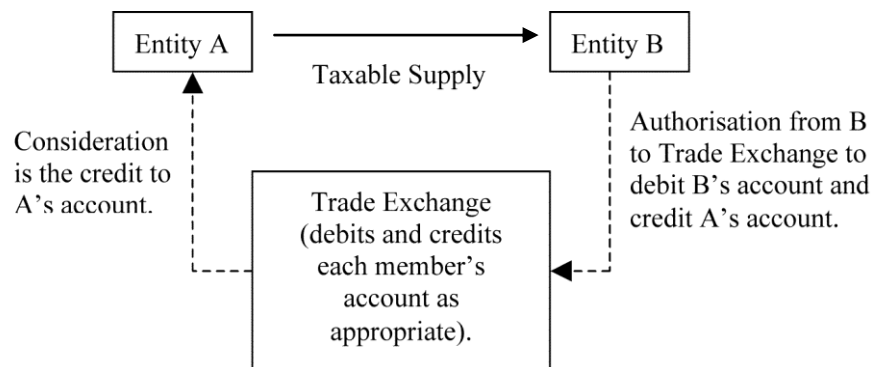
Entity A

Entity B

Taxable Supply

Consideration is the credit to A's account.

Authorisation from B to Trade Exchange to debit B's account and credit A's account.

Trade Exchange (debits and credits each member's account as appropriate).